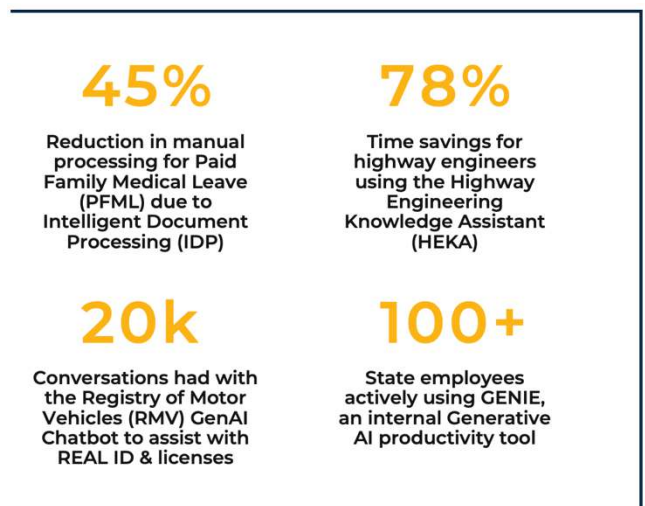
45%

Reduction in manual processing for Paid Family Medical Leave (PFML) due to Intelligent Document Processing (IDP)

78%

Time savings for highway engineers using the Highway Engineering Knowledge Assistant (HEKA)

20k

Conversations had with the Registry of Motor Vehicles (RMV) GenAI Chatbot to assist with REAL ID & licenses

100+

State employees actively using GENIE, an internal Generative AI productivity tool